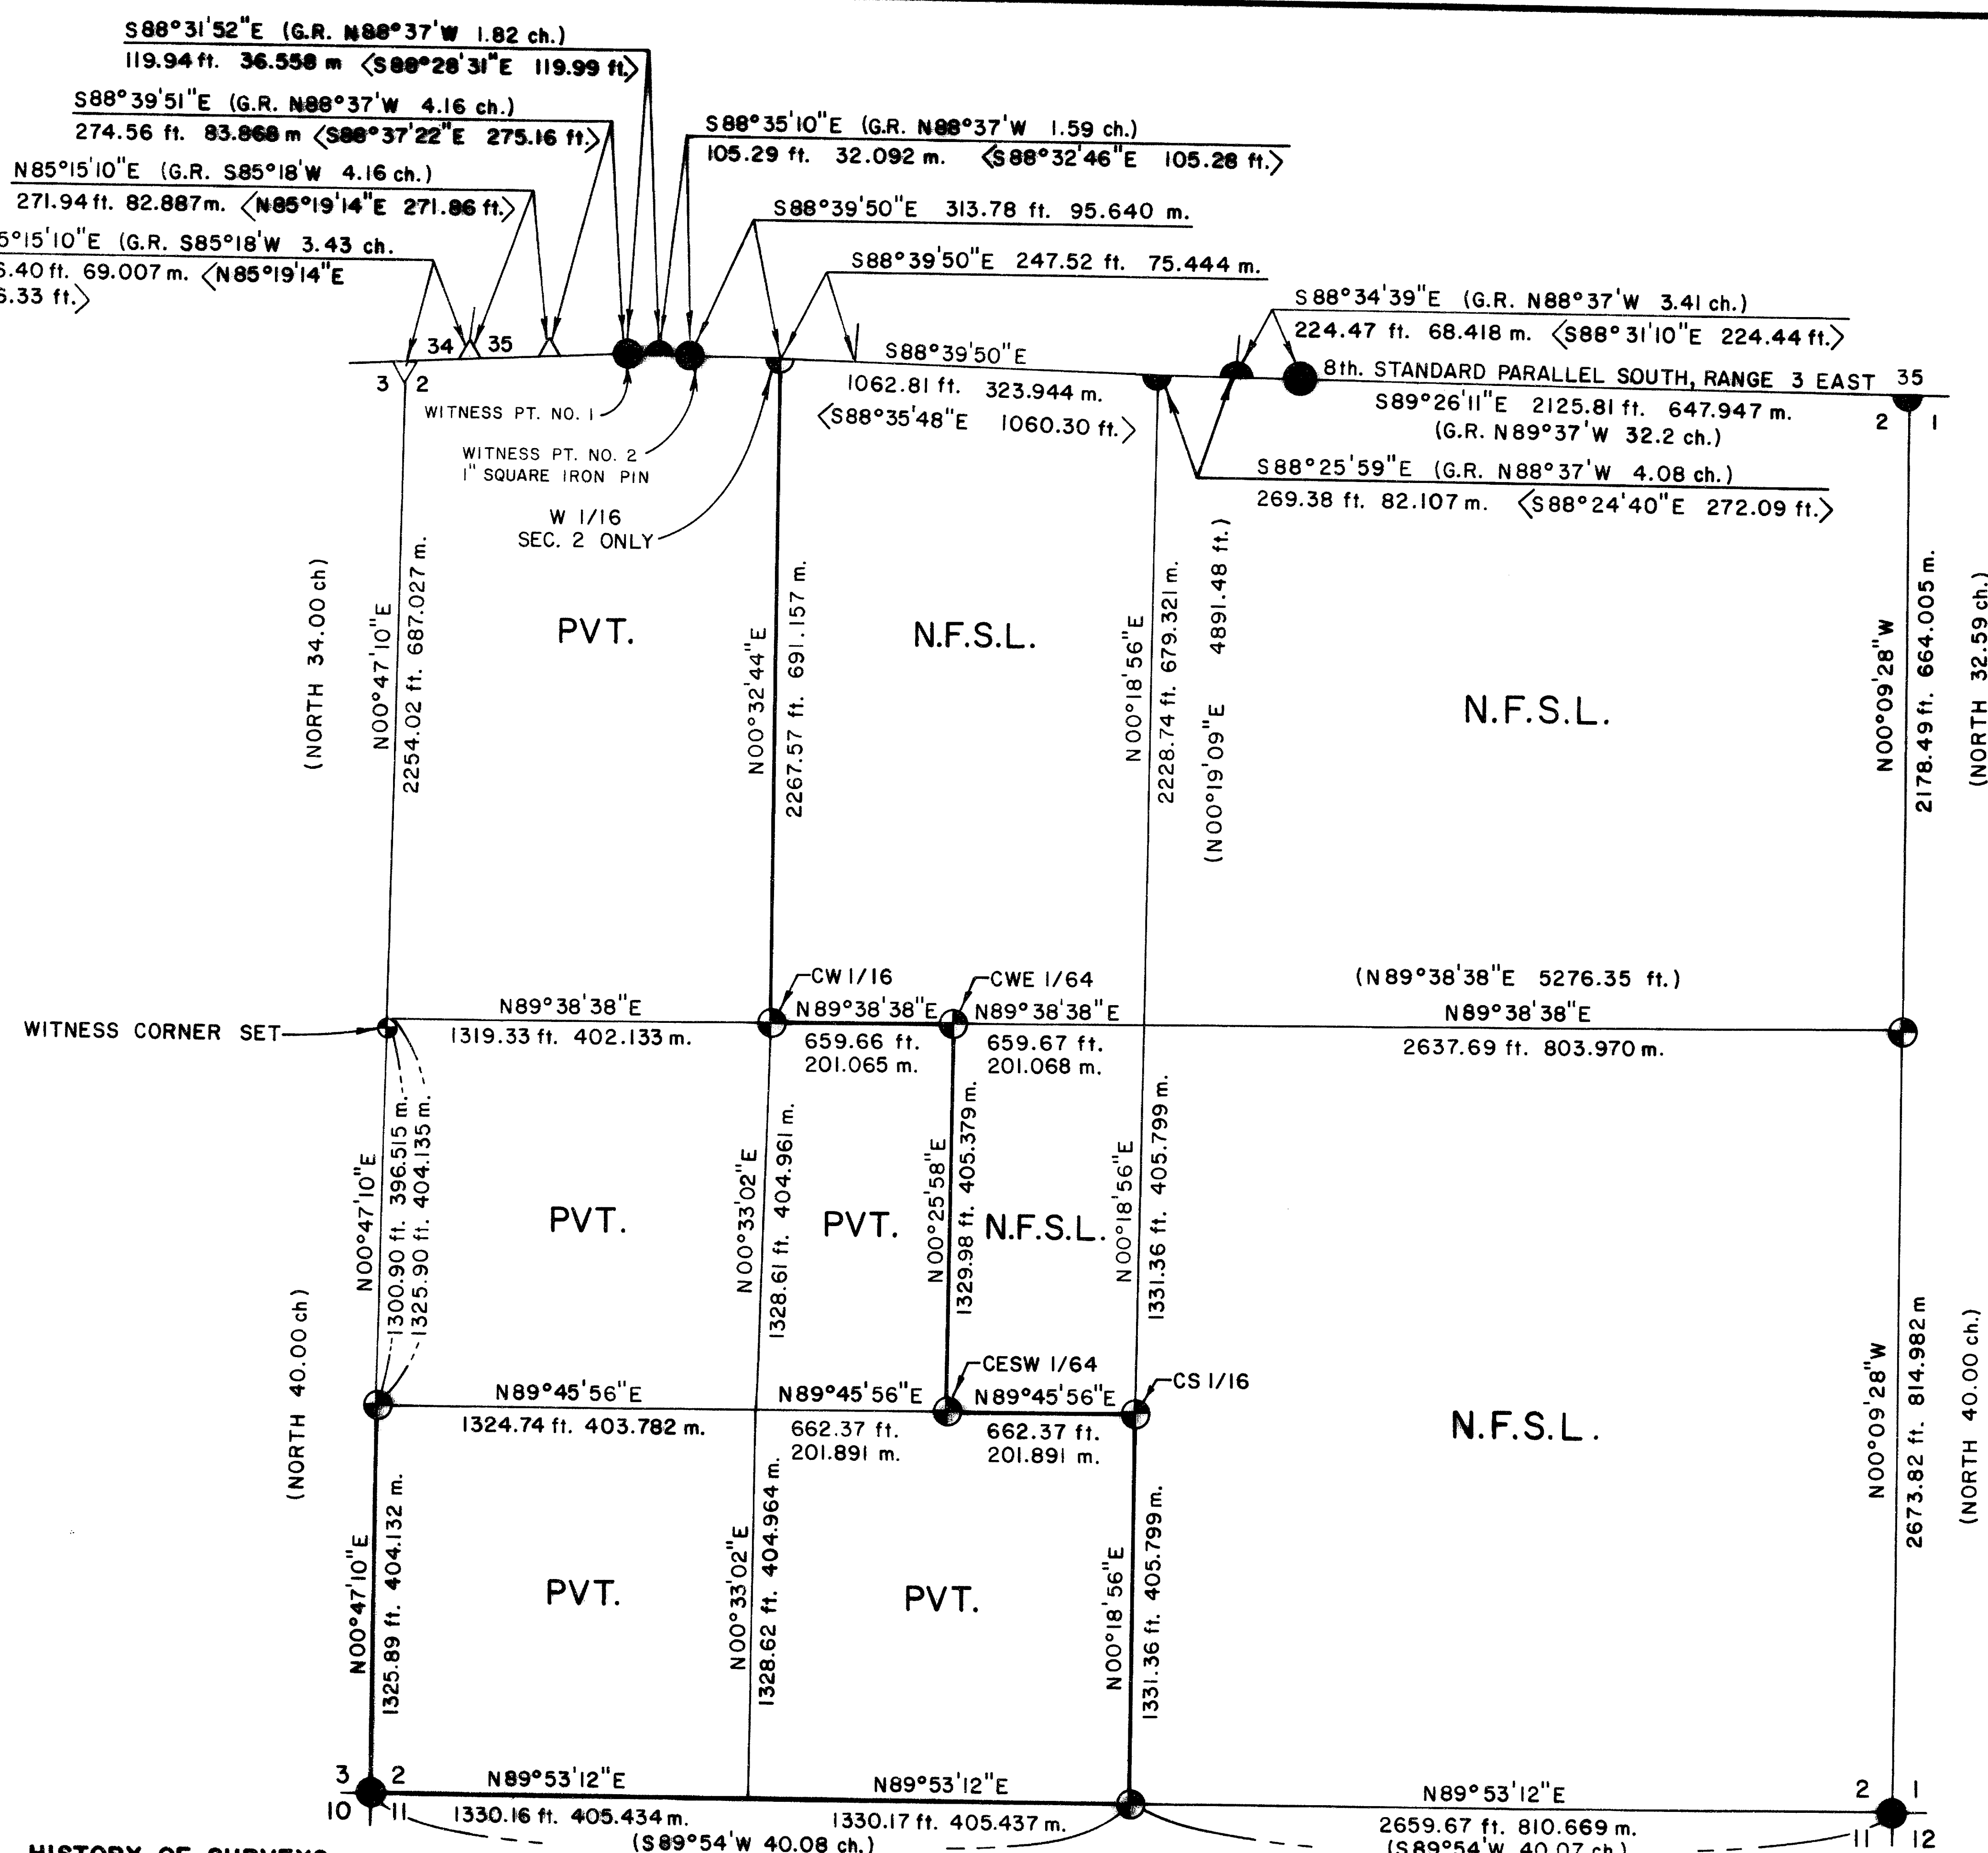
S88°31'52"E (G.R. N88°37'W 1.82 ch.)
119.94 ft. 36.558 m ⟨S88°28'31"E 119.99 ft.⟩

S88°39'51"E (G.R. N88°37'W 4.16 ch.)
274.56 ft. 83.868 m ⟨S88°37'22"E 275.16 ft.⟩

S88°35'10"E (G.R. N88°37'W 1.59 ch.)
105.29 ft. 32.092 m. ⟨S88°32'46"E 105.28 ft.⟩

N85°15'10"E (G.R. S85°18'W 4.16 ch.)
271.94 ft. 82.887 m. ⟨N85°19'14"E 271.86 ft.⟩

S88°39'50"E 313.78 ft. 95.640 m.

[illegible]5°15'10"E (G.R. S85°18'W 3.43 ch.
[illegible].40 ft. 69.007 m. ⟨N85°19'14"E
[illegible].33 ft.⟩

S88°39'50"E 247.52 ft. 75.444 m.

S88°34'39"E (G.R. N88°37'W 3.41 ch.)
224.47 ft. 68.418 m. ⟨S88°31'10"E 224.44 ft.⟩

34 35
3 2
S88°39'50"E
1062.81 ft. 323.944 m.
⟨S88°35'48"E 1060.30 ft.⟩

8th. STANDARD PARALLEL SOUTH, RANGE 3 EAST 35
S89°26'11"E 2125.81 ft. 647.947 m.
(G.R. N89°37'W 32.2 ch.)
2 1

WITNESS PT. NO. 1
WITNESS PT. NO. 2
1" SQUARE IRON PIN
W 1/16
SEC. 2 ONLY

S88°25'59"E (G.R. N88°37'W 4.08 ch.)
269.38 ft. 82.107 m. ⟨S88°24'40"E 272.09 ft.⟩

(NORTH 34.00 ch)
N00°47'10"E
2254.02 ft. 687.027 m.
PVT.
N00°32'44"E
2267.57 ft. 691.157 m.
N.F.S.L.
N00°18'56"E
2228.74 ft. 679.321 m.
(N00°19'09"E 4891.48 ft.)
N.F.S.L.
N00°09'28"W
2178.49 ft. 664.005 m.
(NORTH 32.59 ch.)

CW 1/16
CWE 1/64
(N89°38'38"E 5276.35 ft.)
WITNESS CORNER SET
N89°38'38"E
1319.33 ft. 402.133 m.
N89°38'38"E
659.66 ft.
201.065 m.
N89°38'38"E
659.67 ft.
201.068 m.
N89°38'38"E
2637.69 ft. 803.970 m.

N00°47'10"E
1300.90 ft. 396.515 m.
1325.90 ft. 404.135 m.
PVT.
N00°33'02"E
1328.61 ft. 404.961 m.
PVT.
N00°25'58"E
1329.98 ft. 405.379 m.
N.F.S.L.
N00°18'56"E
1331.36 ft. 405.799 m.
(NORTH 40.00 ch)

CESW 1/64
CS 1/16
N89°45'56"E
1324.74 ft. 403.782 m.
N89°45'56"E
662.37 ft.
201.891 m.
N89°45'56"E
662.37 ft.
201.891 m.
N.F.S.L.
N00°09'28"W
2673.82 ft. 814.982 m
(NORTH 40.00 ch.)

N00°47'10"E
1325.89 ft. 404.132 m.
PVT.
N00°33'02"E
1328.62 ft. 404.964 m.
PVT.
N00°18'56"E
1331.36 ft. 405.799 m.

3 2
10 11
N89°53'12"E
1330.16 ft. 405.434 m.
(S89°54'W 40.08 ch.)
N89°53'12"E
1330.17 ft. 405.437 m.
N89°53'12"E
2659.67 ft. 810.669 m.
(S89°54'W 40.07 ch.)
2 1
11 12

HISTORY OF SURVEYS